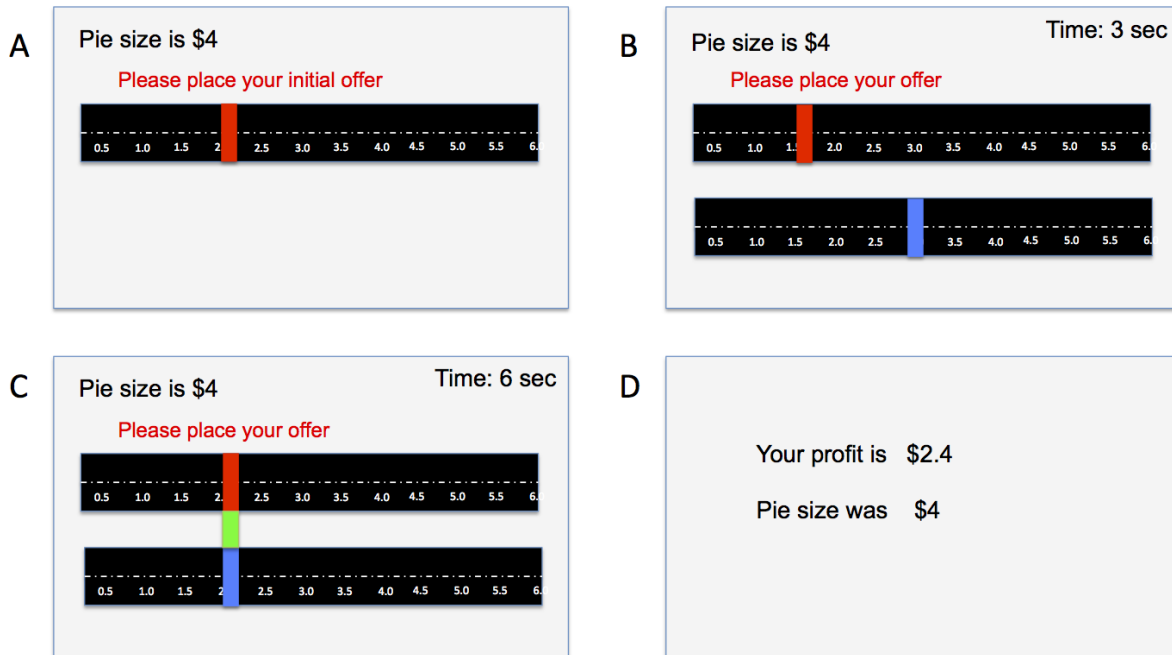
A

Pie size is $4

Please place your initial offer

0.5 1.0 1.5 2. 2.5 3.0 3.5 4.0 4.5 5.0 5.5 6.

B

Pie size is $4

Time: 3 sec

Please place your offer

0.5 1.0 1. 2.0 2.5 3.0 3.5 4.0 4.5 5.0 5.5 6.

0.5 1.0 1.5 2.0 2.5 3.5 4.0 4.5 5.0 5.5 6.

C

Pie size is $4

Time: 6 sec

Please place your offer

0.5 1.0 1.5 2. 2.5 3.0 3.5 4.0 4.5 5.0 5.5 6.

0.5 1.0 1.5 2 2.5 3.0 3.5 4.0 4.5 5.0 5.5 6.

D

Your profit is $2.4

Pie size was $4